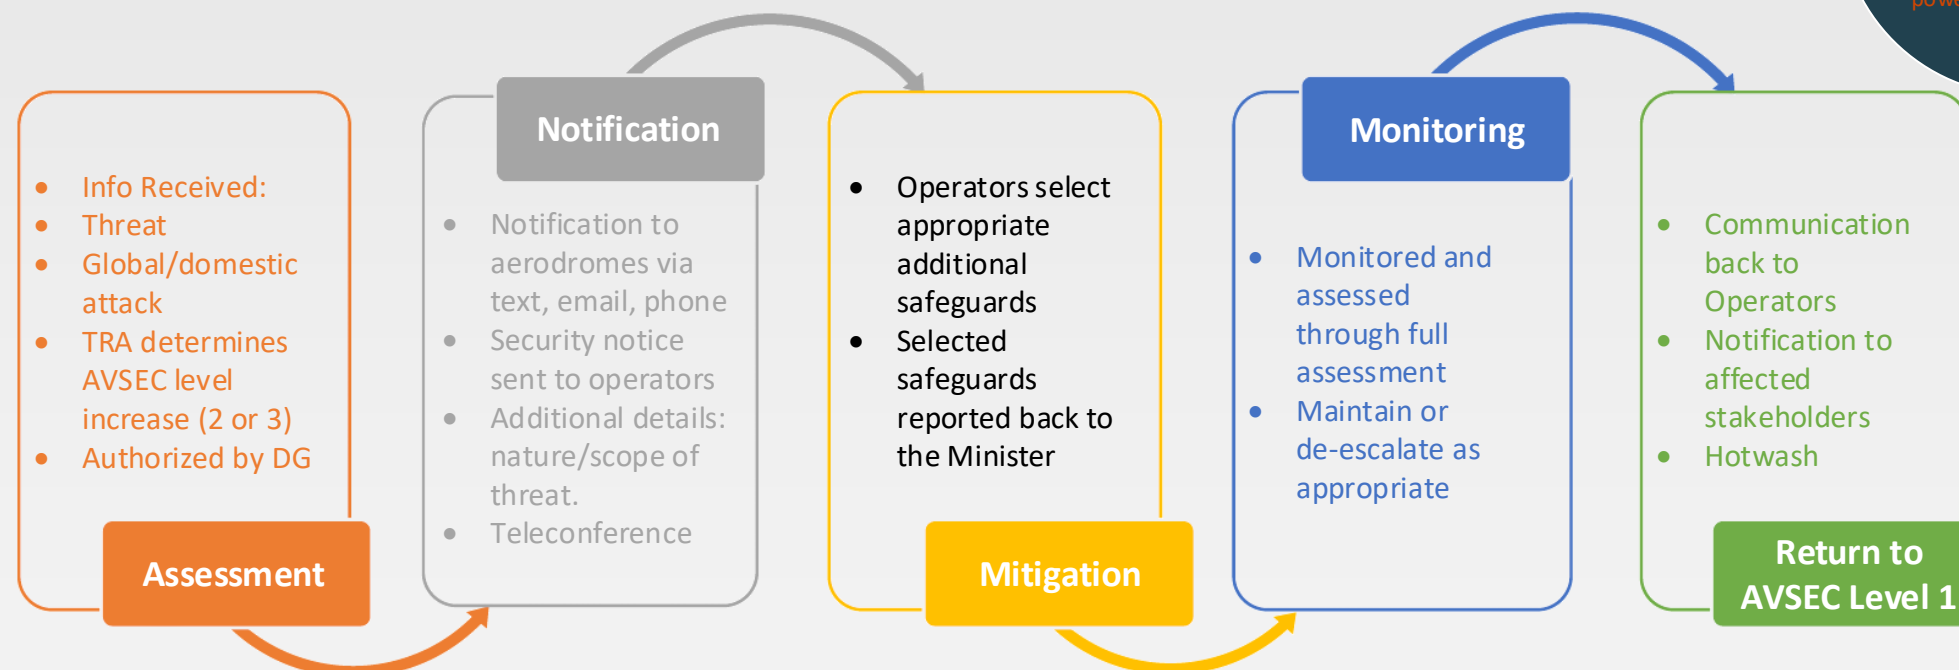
- Info Received:
- Threat
- Global/domestic attack
- TRA determines AVSEC level increase (2 or 3)
- Authorized by DG

Assessment

Notification

- Notification to aerodromes via text, email, phone
- Security notice sent to operators
- Additional details: nature/scope of threat.
- Teleconference

- Operators select appropriate additional safeguards
- Selected safeguards reported back to the Minister

Mitigation

Monitoring

- Monitored and assessed through full assessment
- Maintain or de-escalate as appropriate

- Communication back to Operators
- Notification to affected stakeholders
- Hotwash

Return to AVSEC Level 1

pow